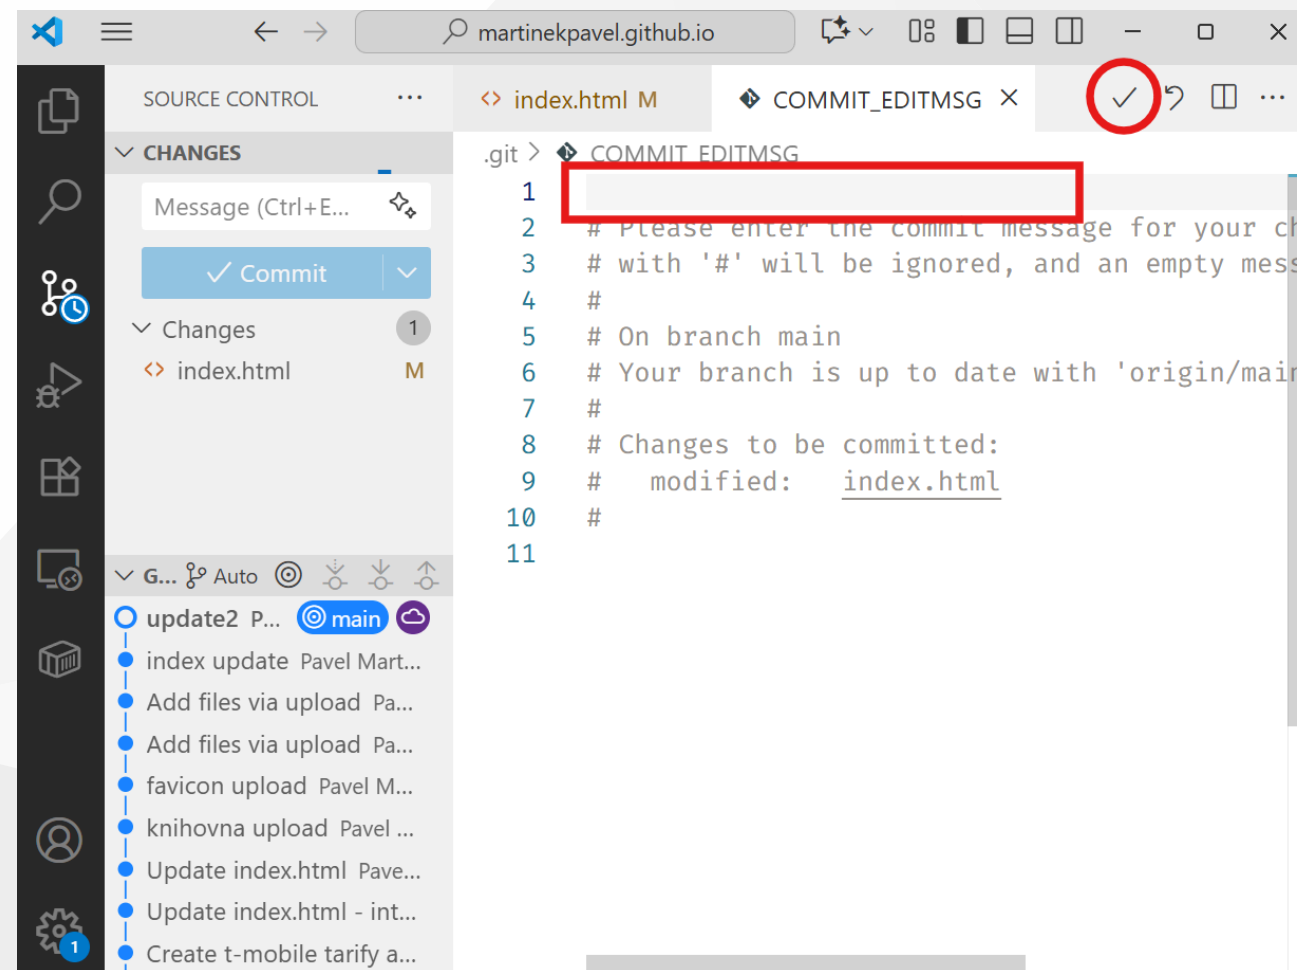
martinekpavel.github.io

SOURCE CONTROL ...

CHANGES

Message (Ctrl+E...

✓ Commit

Changes 1

index.html M

G... Auto

update2 P... main

index update Pavel Mart...

Add files via upload Pa...

Add files via upload Pa...

favicon upload Pavel M...

knihovna upload Pavel ...

Update index.html Pave...

Update index.html - int...

Create t-mobile tarify a...

index.html M

COMMIT_EDITMSG ×

.git > COMMIT_EDITMSG

1
2 # Please enter the commit message for your ch
3 # with '#' will be ignored, and an empty mes
4 #
5 # On branch main
6 # Your branch is up to date with 'origin/mai
7 #
8 # Changes to be committed:
9 #	modified:	index.html
10 #
11

1